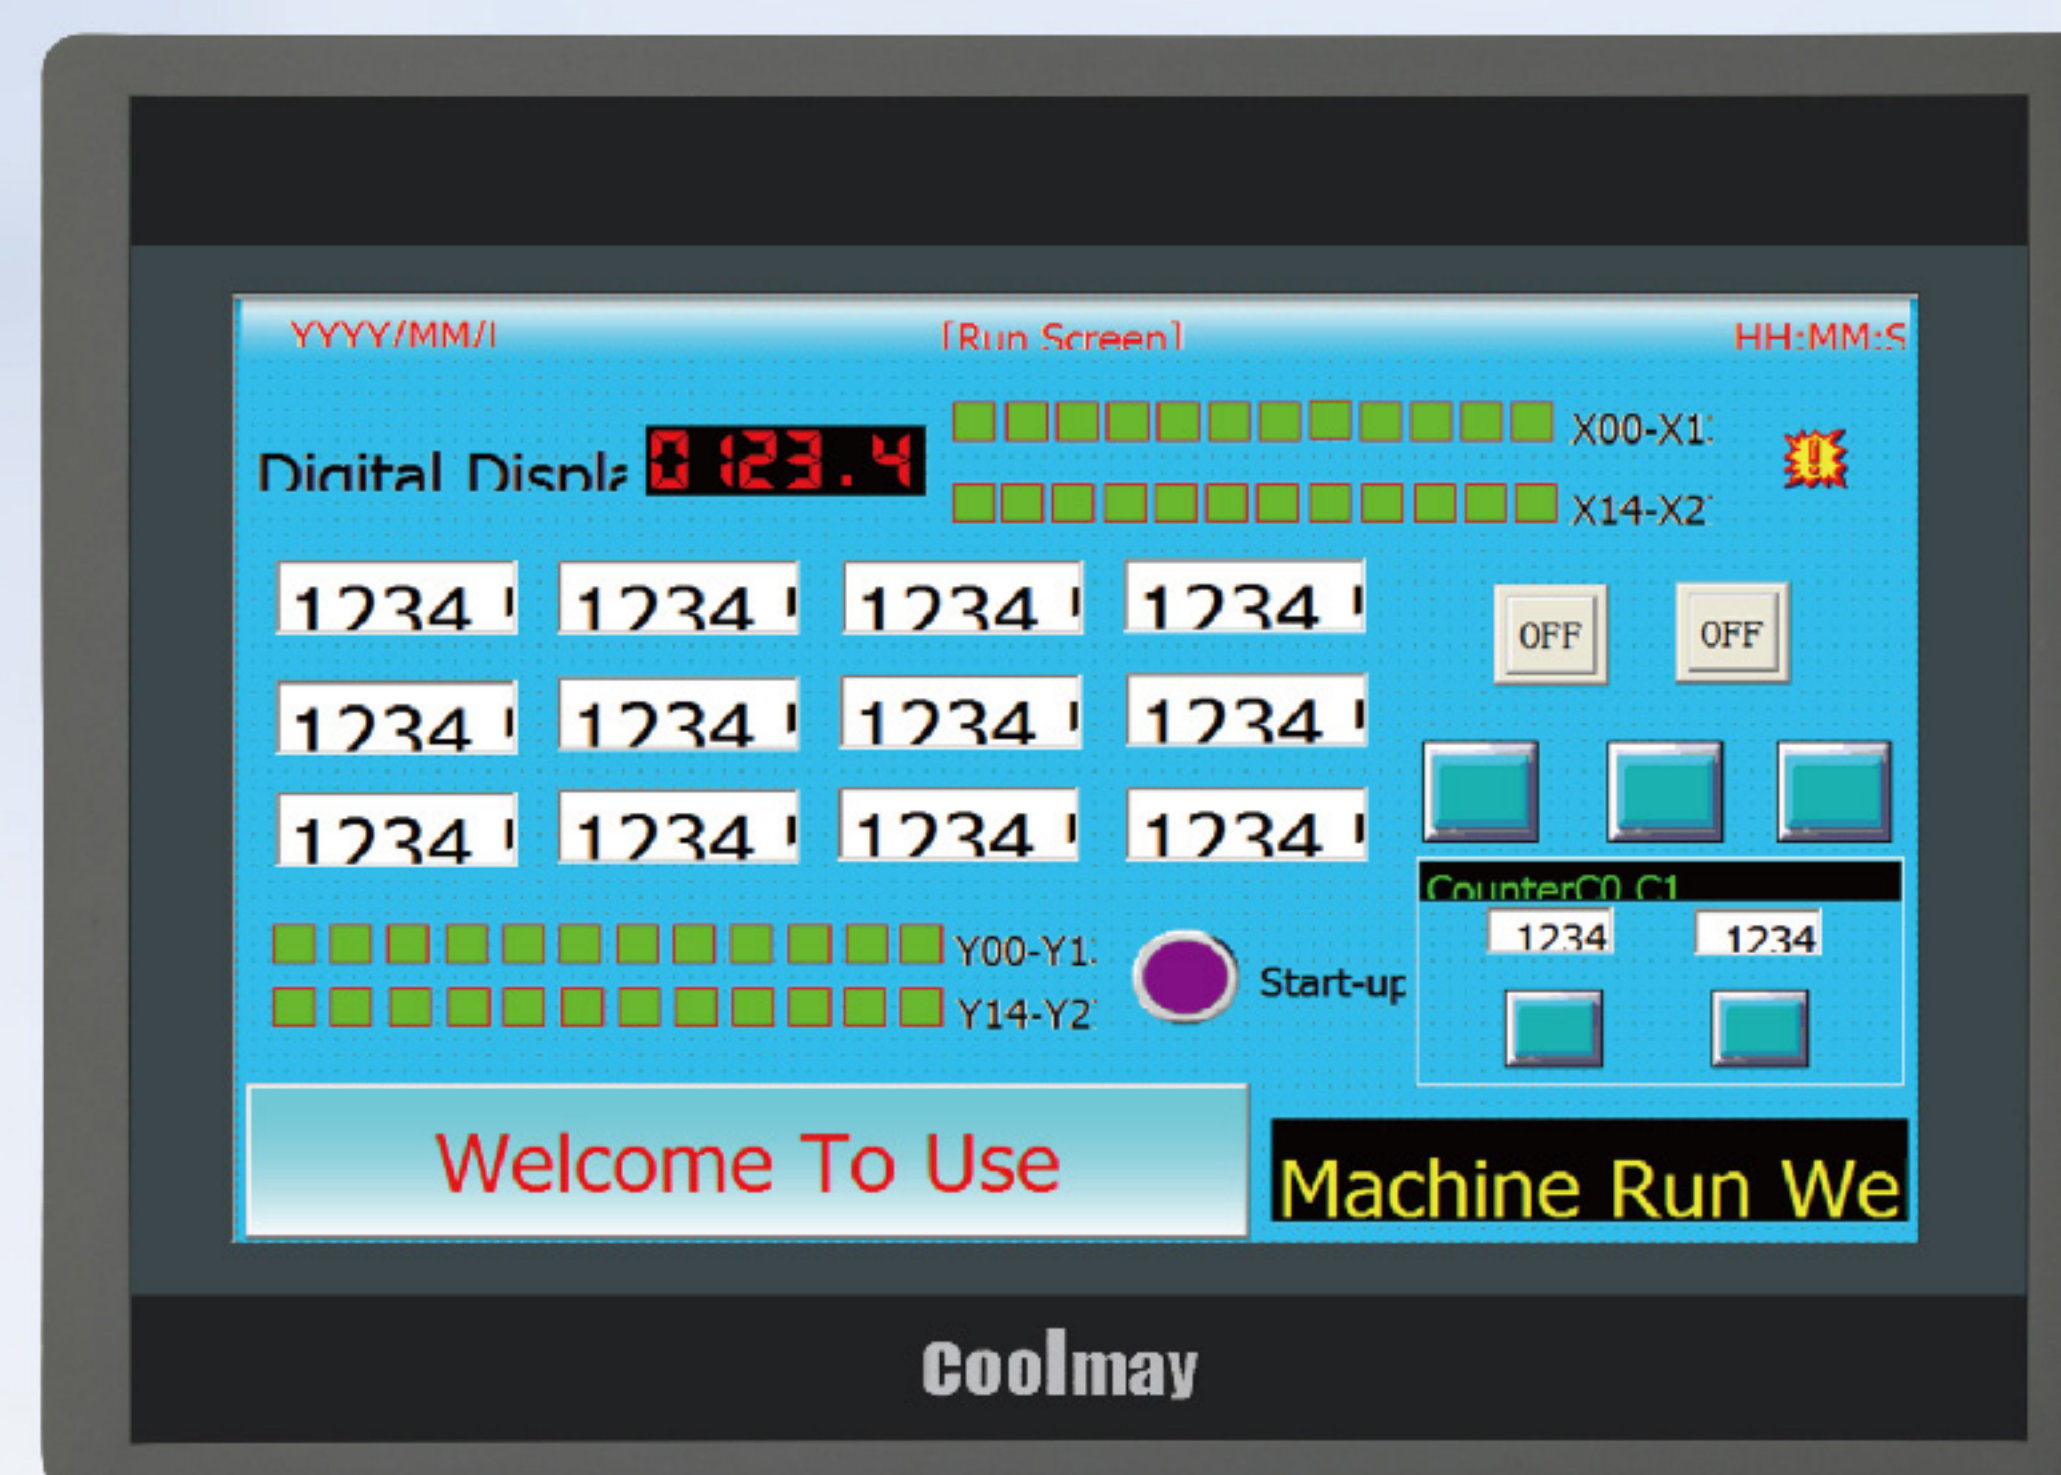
YYYY/MM/I [Run Screen] HH:MM:S

Digital Displa 0123.4

X00-X1

X14-X2

| 1234 | 1234 | 1234 | 1234 |
|---|---|---|---|
| 1234 | 1234 | 1234 | 1234 |
| 1234 | 1234 | 1234 | 1234 |

OFF OFF

CounterC0 C1

1234 1234

Y00-Y1

Y14-Y2

Start-up

Welcome To Use

Machine Run We

Coolmay